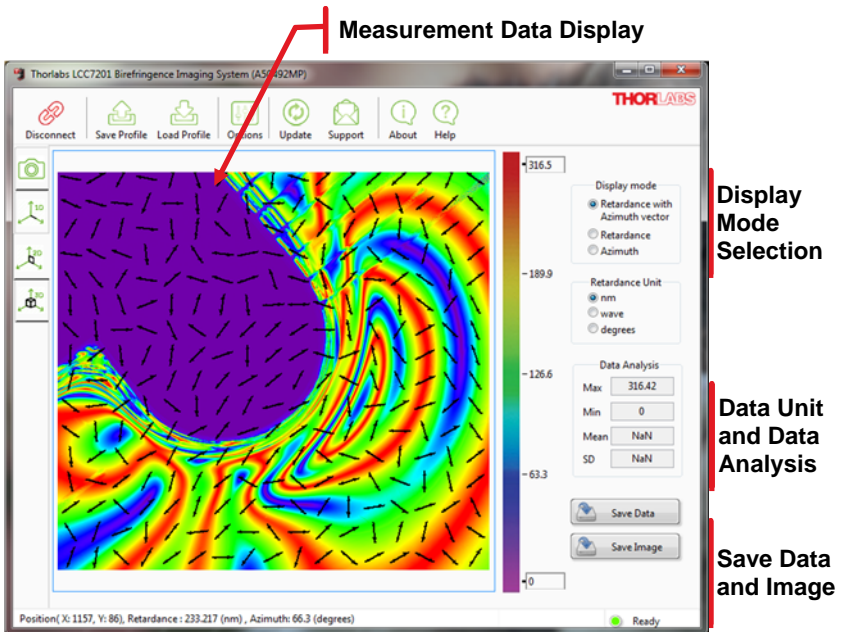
Measurement Data Display

Thorlabs LCC7201 Birefringence Imaging System (A50492MP)

THORLABS

Disconnect Save Profile Load Profile Options Update Support About Help

316.5

189.9

126.6

63.3

0

Display mode
Retardance with Azimuth vector
Retardance
Azimuth

Retardance Unit
nm
wave
degrees

Data Analysis
Max 316.42
Min 0
Mean NaN
SD NaN

Save Data
Save Image

Display Mode Selection

Data Unit and Data Analysis

Save Data and Image

Position( X: 1157, Y: 86), Retardance : 233.217 (nm) , Azimuth: 66.3 (degrees)

Ready